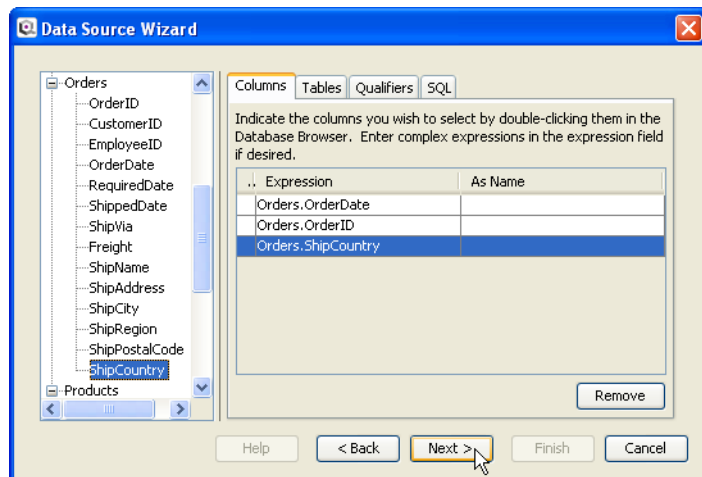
Data Source Wizard

Orders
OrderID
CustomerID
EmployeeID
OrderDate
RequiredDate
ShippedDate
ShipVia
Freight
ShipName
ShipAddress
ShipCity
ShipRegion
ShipPostalCode
ShipCountry
Products

Columns | Tables | Qualifiers | SQL

Indicate the columns you wish to select by double-clicking them in the Database Browser. Enter complex expressions in the expression field if desired.

| .. | Expression | As Name |
|---|---|---|
| | Orders.OrderDate | |
| | Orders.OrderID | |
| | Orders.ShipCountry | |

Remove

Help | < Back | Next > | Finish | Cancel